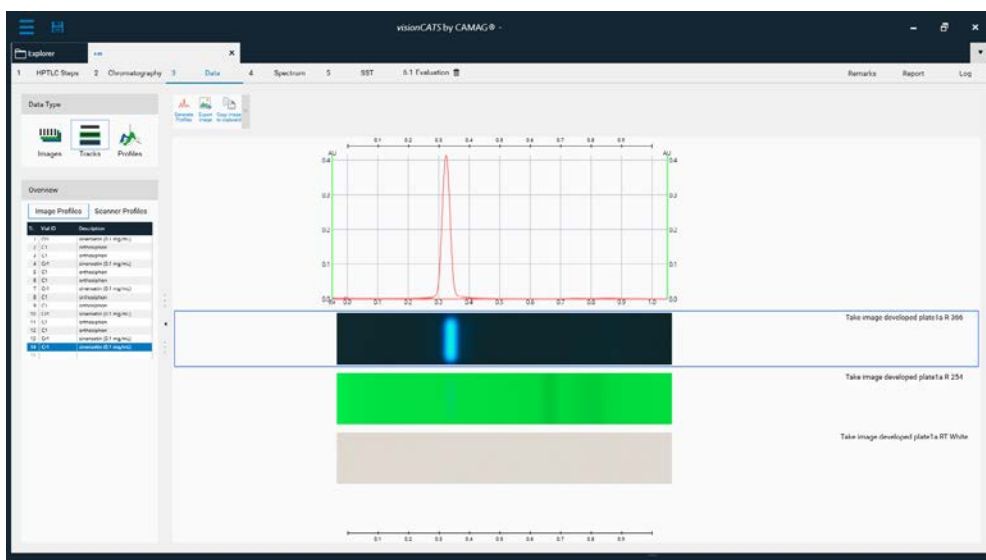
visionCATS by CAMAG® -

Explorer

1 HPTLC Steps 2 Chromatography 3 Data 4 Spectrum 5 SST 6.1 Evaluation

Remarks Report Log

Data Type

Images Tracks Profiles

Generate Profiles Export Image Copy image to clipboard

Overview

Image Profiles Scanner Profiles

| T.. | Vial ID | Description |
|---|---|---|
| 1 | D1 | sinensetin (0.1 mg/mL) |
| 2 | C1 | orthosiphon |
| 3 | C1 | orthosiphon |
| 4 | D1 | sinensetin (0.1 mg/mL) |
| 5 | C1 | orthosiphon |
| 6 | C1 | orthosiphon |
| 7 | D1 | sinensetin (0.1 mg/mL) |
| 8 | C1 | orthosiphon |
| 9 | C1 | orthosiphon |
| 10 | D1 | sinensetin (0.1 mg/mL) |
| 11 | C1 | orthosiphon |
| 12 | C1 | orthosiphon |
| 13 | D1 | sinensetin (0.1 mg/mL) |
| 14 | D1 | sinensetin (0.1 mg/mL) |

0.1 0.2 0.3 0.4 0.5 0.6 0.7 0.8 0.9

AU 0.4 0.3 0.2 0.1 0.0

AU 0.4 0.3 0.2 0.1 0.0

0.0 0.1 0.2 0.3 0.4 0.5 0.6 0.7 0.8 0.9 1.0

Take image developed plate1a R 366

Take image developed plate1a R 254

Take image developed plate1a RT White

0.1 0.2 0.3 0.4 0.5 0.6 0.7 0.8 0.9